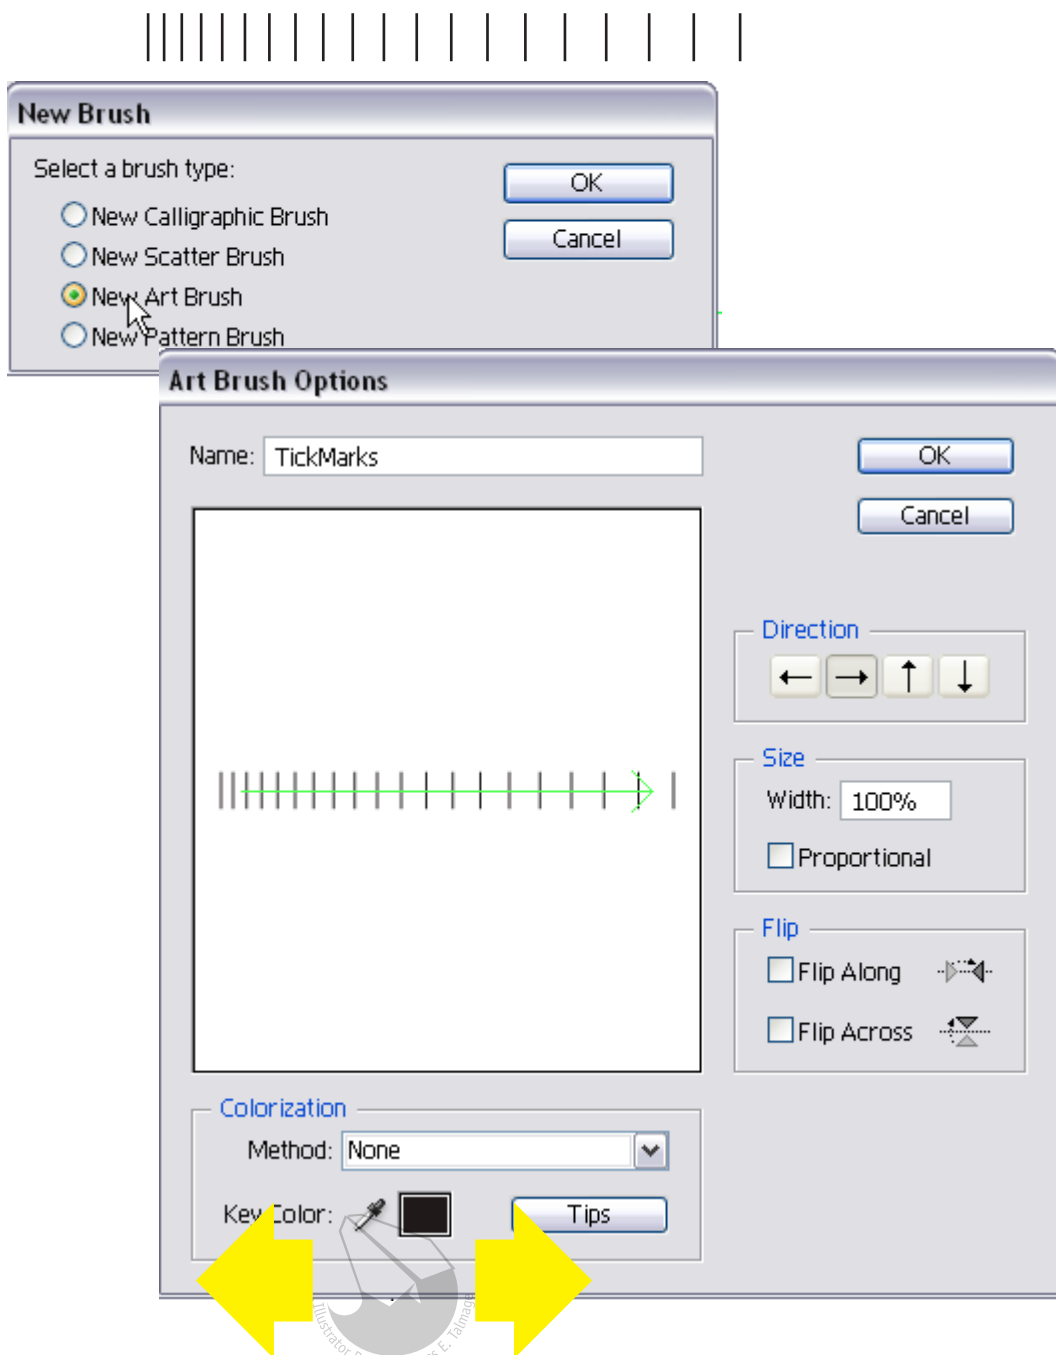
New Brush

Select a brush type:

New Calligraphic Brush

New Scatter Brush

New Art Brush

New Pattern Brush

OK

Cancel

Art Brush Options

Name: TickMarks

OK

Cancel

Direction

Size

Width: 100%

Proportional

Flip

Flip Along

Flip Across

Colorization

Method: None

Key Color:

Tips

Illustrator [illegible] E. Talmage